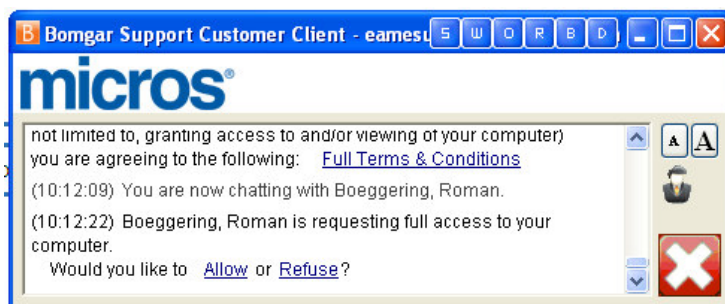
B Bomgar Support Customer Client - eamesu S W O R B D

micros®

not limited to, granting access to and/or viewing of your computer) you are agreeing to the following: Full Terms & Conditions

(10:12:09) You are now chatting with Boeggering, Roman.

(10:12:22) Boeggering, Roman is requesting full access to your computer.

Would you like to Allow or Refuse?

A A